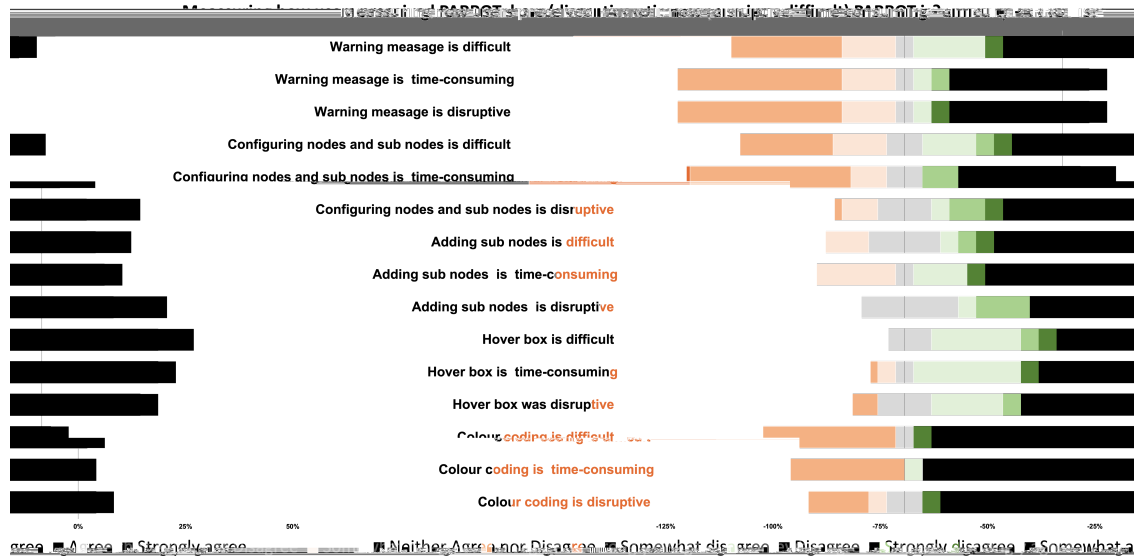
Warning measage is difficult
Warning measage is time-consuming
Warning measage is disruptive
Configuring nodes and sub nodes is difficult
Configuring nodes and sub nodes is time-consuming
Configuring nodes and sub nodes is disruptive
Adding sub nodes is difficult
Adding sub nodes is time-consuming
Adding sub nodes is disruptive
Hover box is difficult
Hover box is time-consuming
Hover box was disruptive
Colour coding is difficult
Colour coding is time-consuming
Colour coding is disruptive

0% 25% 50% -125% -100% -75% -50% -25%

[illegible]gree Agree Strongly agree Neither Agree nor Disagree Somewhat disagree Disagree Strongly disagree Somewhat a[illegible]